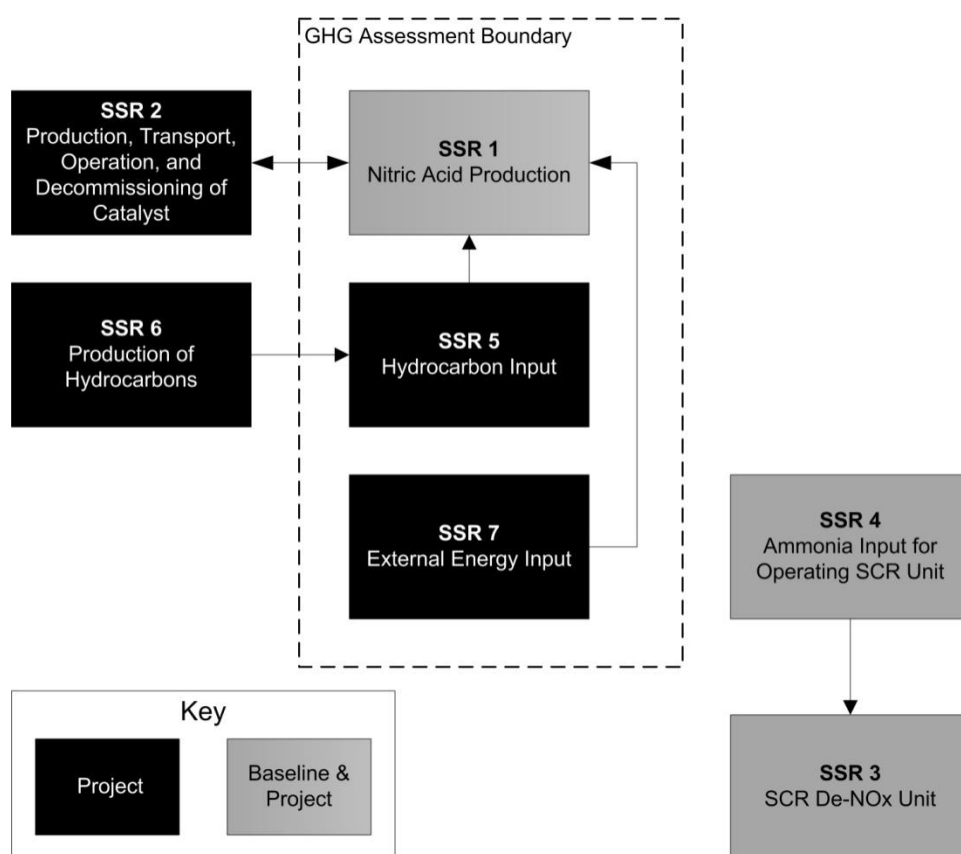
GHG Assessment Boundary

SSR 2
Production, Transport, Operation, and Decommissioning of Catalyst

SSR 1
Nitric Acid Production

SSR 6
Production of Hydrocarbons

SSR 5
Hydrocarbon Input

SSR 7
External Energy Input

SSR 4
Ammonia Input for Operating SCR Unit

SSR 3
SCR De-NOx Unit

Key

Project

Baseline & Project